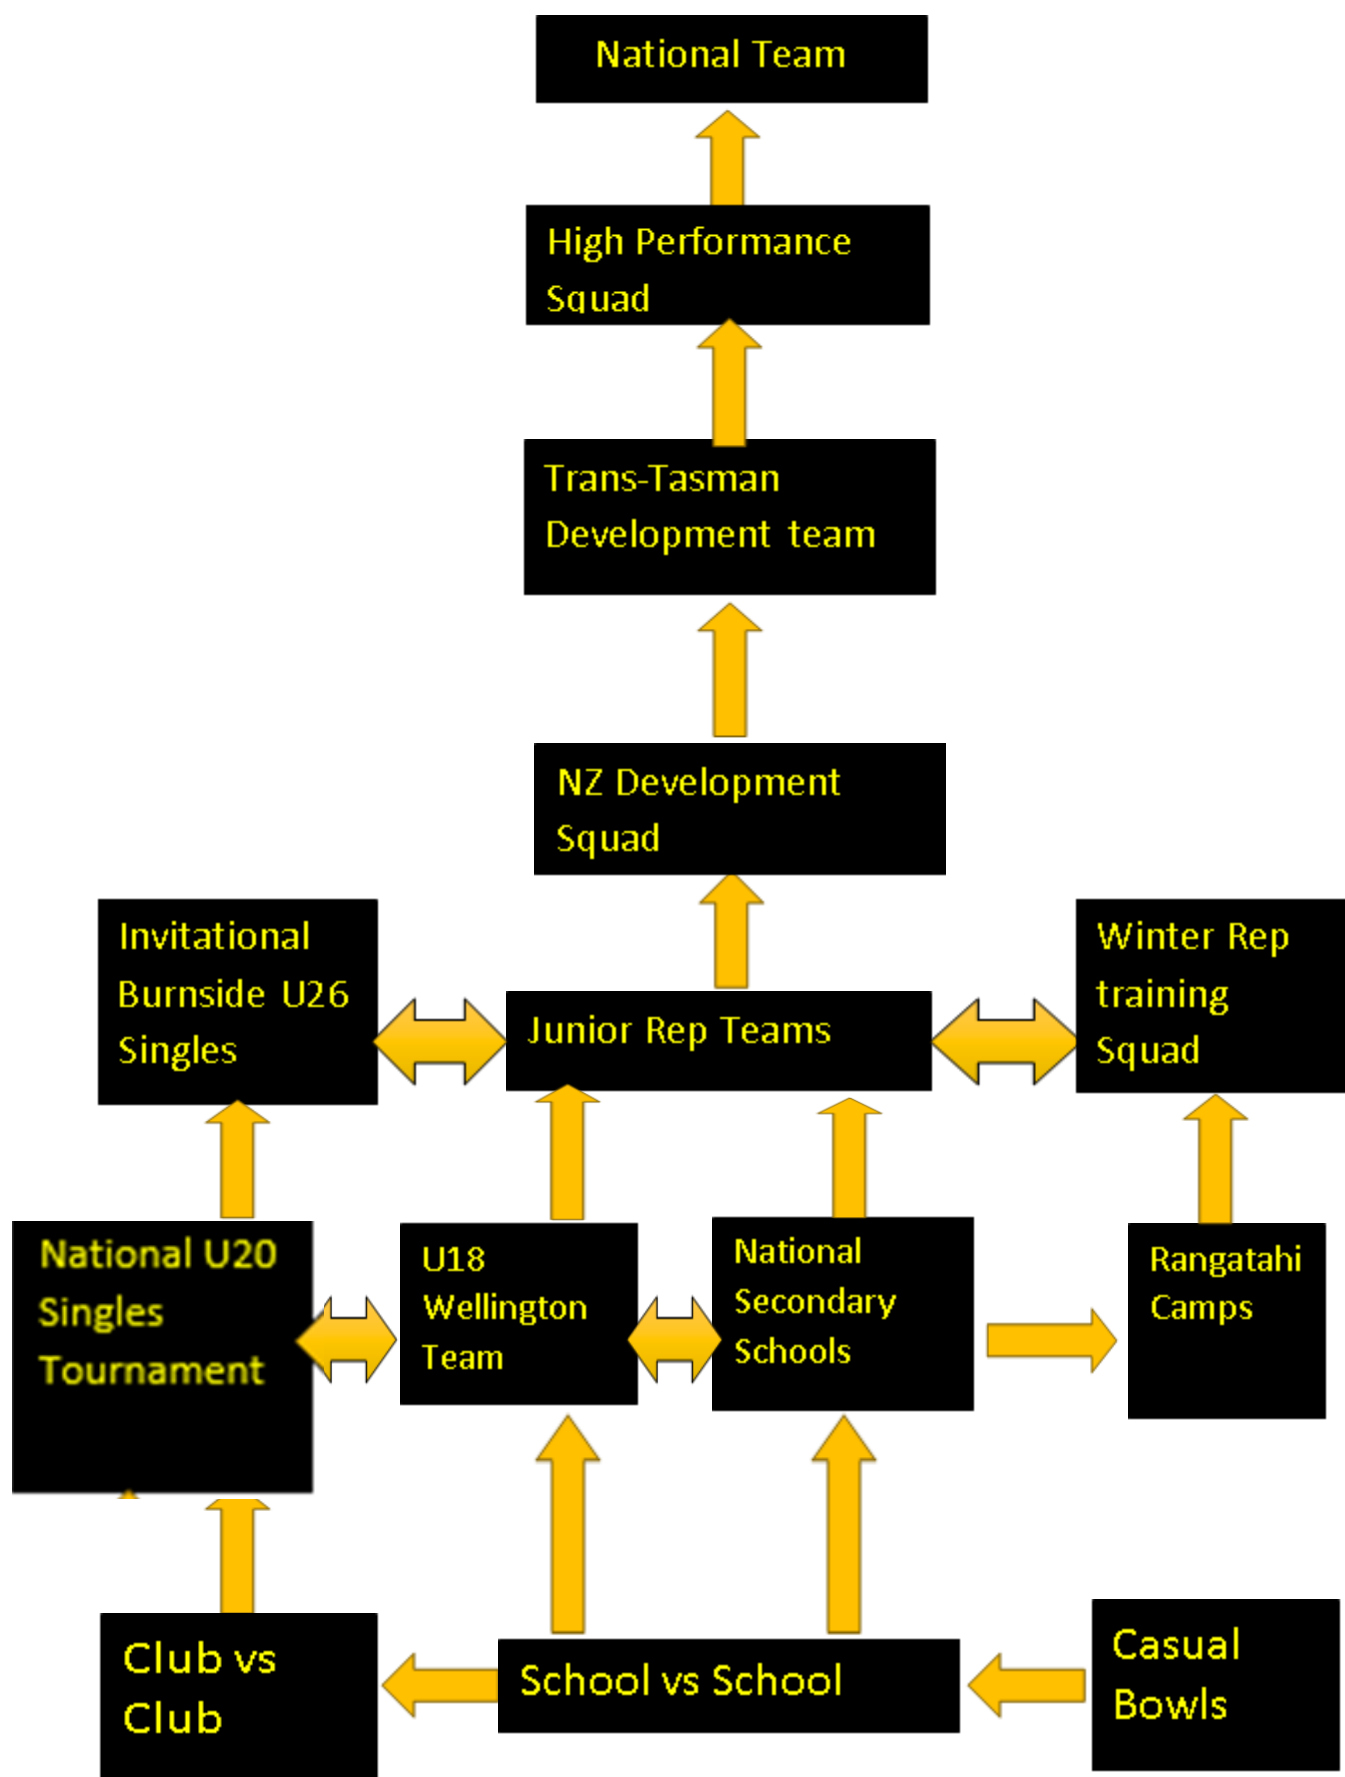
National Team

High Performance Squad

Trans-Tasman Development team

NZ Development Squad

Invitational Burnside U26 Singles

Junior Rep Teams

Winter Rep training Squad

National U20 Singles Tournament

U18 Wellington Team

National Secondary Schools

Rangatahi Camps

Club vs Club

School vs School

Casual Bowls